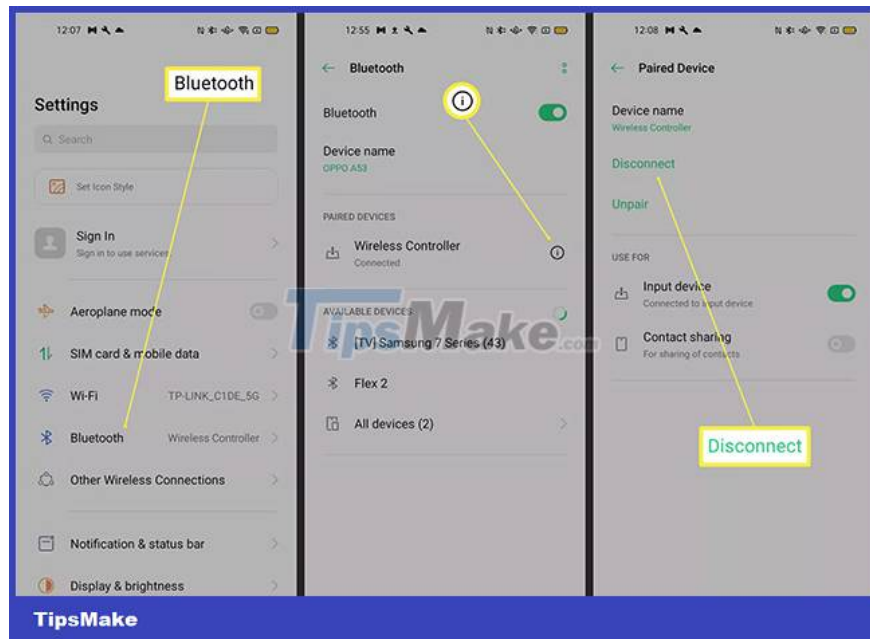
12:07

Bluetooth

Settings

Search

Set Icon Style

Sign In
Sign in to use services

Aeroplane mode

SIM card & mobile data

Wi-Fi TP-LINK_C1DE_5G

Bluetooth Wireless Controller

Other Wireless Connections

Notification & status bar

Display & brightness

12:55

Bluetooth

Bluetooth

Device name
OPPO A53

PAIRED DEVICES

Wireless Controller
Connected

AVAILABLE DEVICES

[TV] Samsung 7 Series (43)

Flex 2

All devices (2)

12:08

Paired Device

Device name
Wireless Controller

Disconnect

Unpair

USE FOR

Input device
Connected to input device

Contact sharing
For sharing of contacts

Disconnect

TipsMake.com

TipsMake